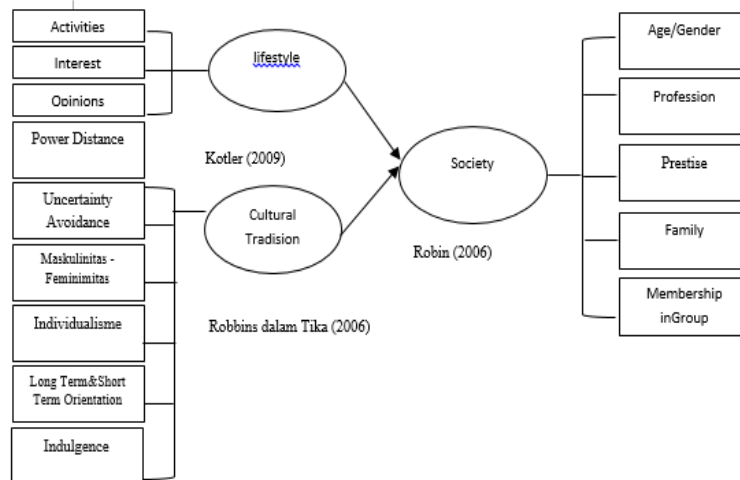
Activities

Interest

Opinions

lifestyle

Power Distance

Kotler (2009)

Uncertainty Avoidance

Cultural Tradision

Maskulinitas - Feminimitas

Individualisme

Long Term&Short Term Orientation

Indulgence

Robbins dalam Tika (2006)

Society

Robin (2006)

Age/Gender

Profession

Prestise

Family

Membership inGroup